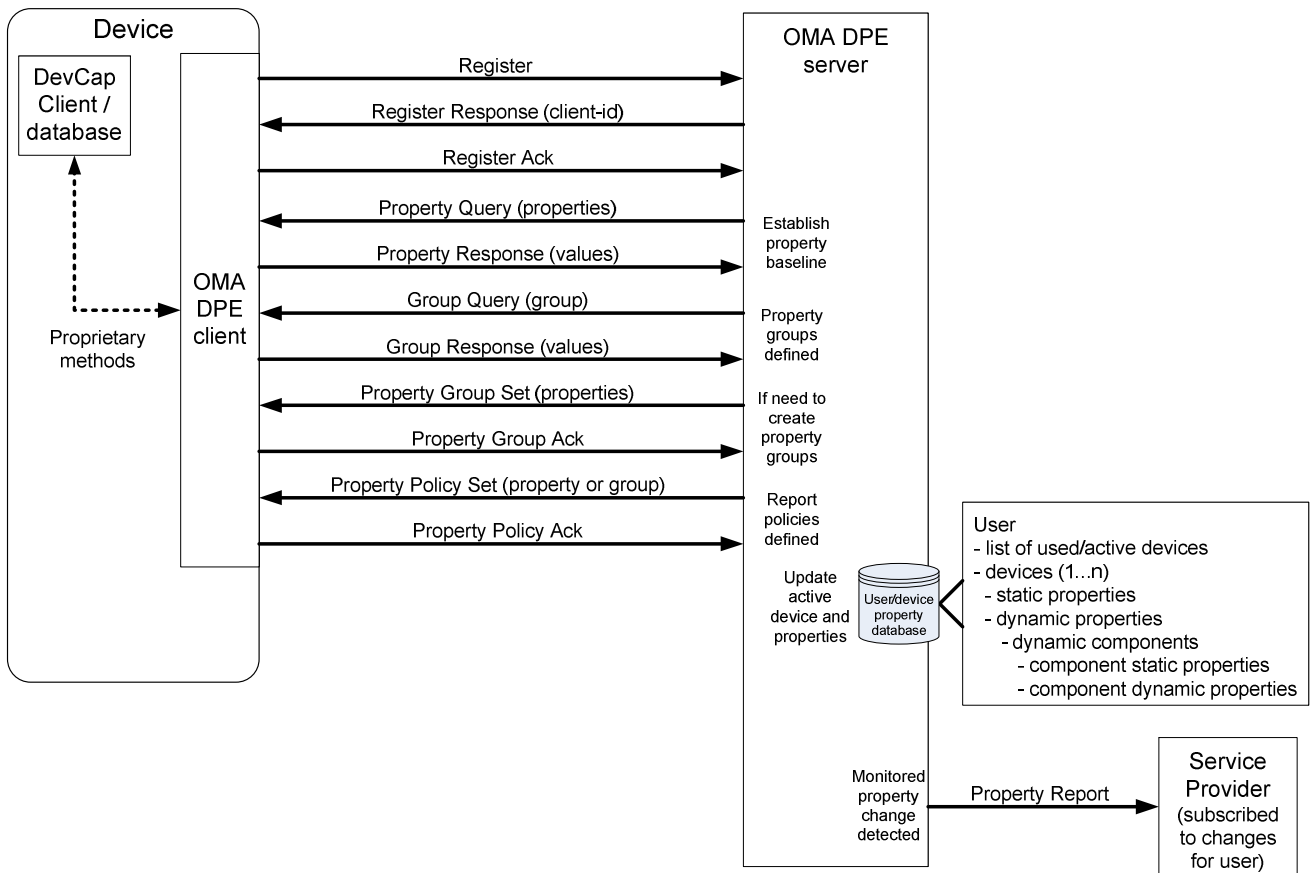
Device

DevCap Client / database

Proprietary methods

OMA DPE client

OMA DPE server

Register

Register Response (client-id)

Register Ack

Property Query (properties)

Establish property baseline

Property Response (values)

Group Query (group)

Property groups defined

Group Response (values)

Property Group Set (properties)

If need to create property groups

Property Group Ack

Property Policy Set (property or group)

Report policies defined

Property Policy Ack

Update active device and properties

User/device property database

User
- list of used/active devices
- devices (1...n)
- static properties
- dynamic properties
- dynamic components
- component static properties
- component dynamic properties

Monitored property change detected

Property Report

Service Provider (subscribed to changes for user)